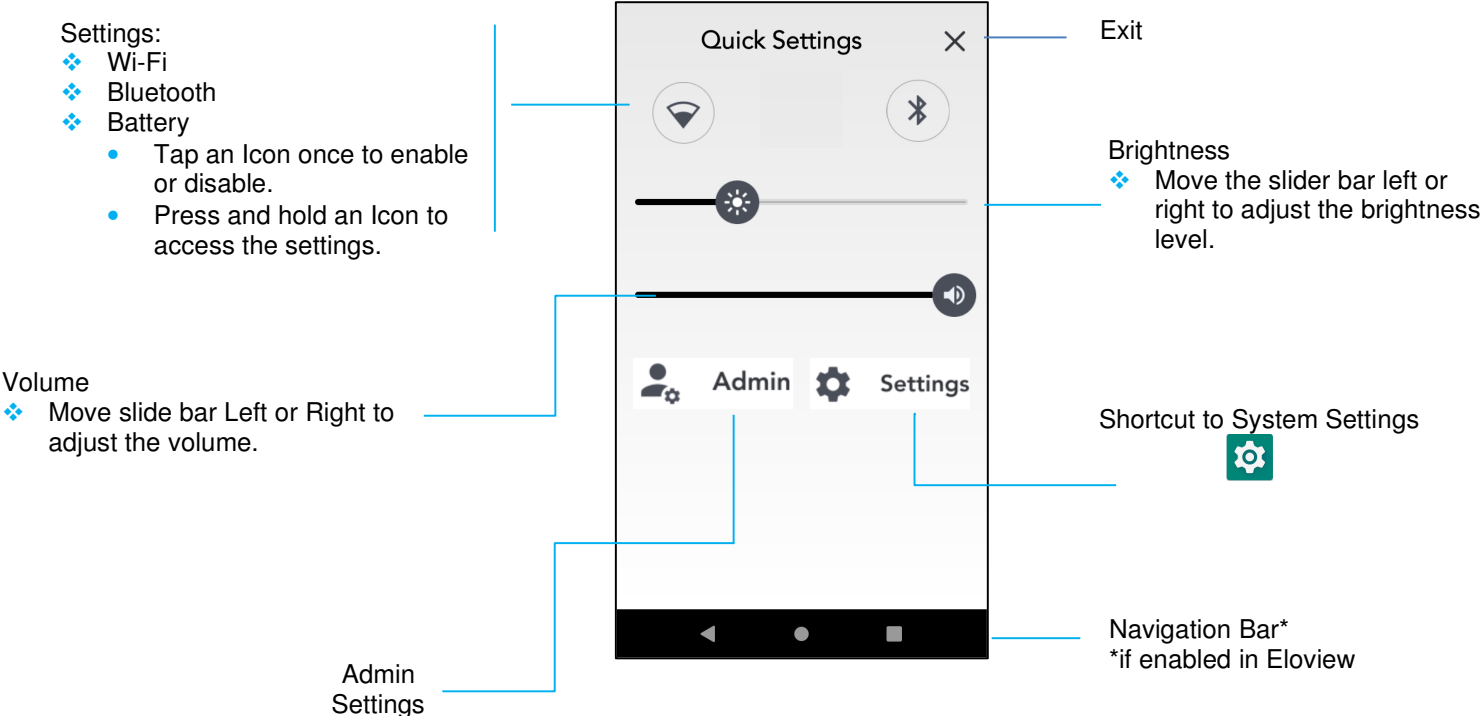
Settings:
❖ Wi-Fi
❖ Bluetooth
❖ Battery
• Tap an Icon once to enable or disable.
• Press and hold an Icon to access the settings.

Quick Settings

Exit

Brightness
❖ Move the slider bar left or right to adjust the brightness level.

Volume
❖ Move slide bar Left or Right to adjust the volume.

Admin

Settings

Shortcut to System Settings

Navigation Bar*
*if enabled in Eloview

Admin Settings